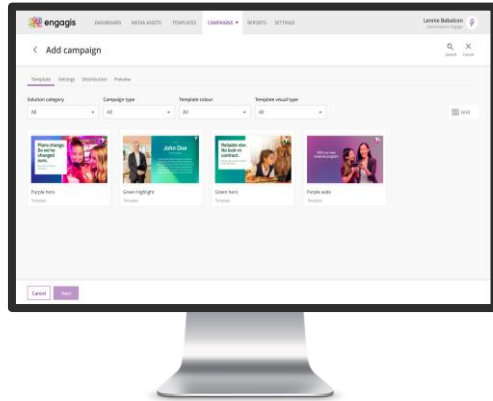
engagis DASHBOARD MEDIA ASSETS TEMPLATES CAMPAIGNS ▾ REPORTS SETTINGS

Lennie Babalcon
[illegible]

< Add campaign

Search Cancel

Template Settings Distribution Preview

Solution category
All

Campaign type
All

Template colour
All

Template visual type
All

Grid

Plans change. So we've changed ours.

John Doe

Reliable nbn. No lock-in contract.

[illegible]

Purple hero
Template

Green highlight
Template

Green hero
Template

Purple wide
Template

Cancel Next